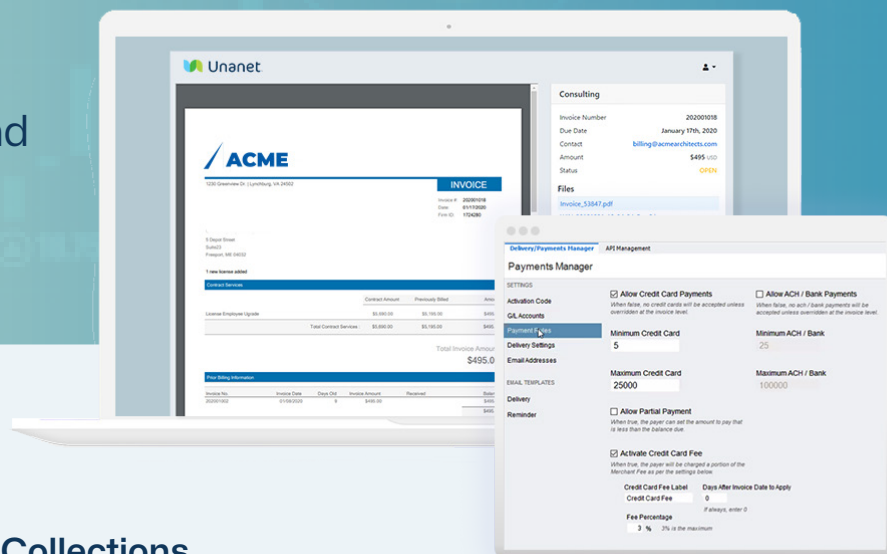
nd

Unanet

ACME

1230 Greenview Dr. | Lynchburg, VA 24502

INVOICE

Invoice #: 202001018
Date: 01/17/2020
Firm ID: 1724280

5 Depot Street
Suite23
Freeport, ME 04032

1 new license added

Contract Services

| | Contract Amount | Previously Billed | Amo |
|---|---|---|---|
| License Employee Upgrade | $5,690.00 | $5,195.00 | $49 |
| Total Contract Services | $5,690.00 | $5,195.00 | $49 |

Total Invoice Amoun
$495.0

Prior Billing Information

| Invoice No. | Invoice Date | Days Old | Invoice Amount | Received | Balan |
|---|---|---|---|---|---|
| 202001002 | 01/06/2020 | 0 | $495.00 | | $49 |
| | | | | | $49 |

Consulting

Invoice Number 202001018
Due Date January 17th, 2020
Contact billing@acmearchitects.com
Amount $495 USD
Status OPEN

Files
Invoice_53847.pdf

Delivery/Payments Manager API Management

Payments Manager

SETTINGS
Activation Code
G/L Accounts
Payment Files
Delivery Settings
Email Addresses
EMAIL TEMPLATES
Delivery
Reminder

☑ Allow Credit Card Payments
When false, no credit cards will be accepted unless overridden at the invoice level.

Minimum Credit Card
5

Maximum Credit Card
25000

☐ Allow ACH / Bank Payments
When false, no ach / bank payments will be accepted unless overridden at the invoice level.

Minimum ACH / Bank
25

Maximum ACH / Bank
100000

☐ Allow Partial Payment
When true, the payer can set the amount to pay that is less than the balance due.

☑ Activate Credit Card Fee
When true, the payer will be charged a portion of the Merchant Fee as per the settings below.

Credit Card Fee Label
Credit Card Fee

Days After Invoice Date to Apply
0
If always, enter 0

Fee Percentage
3 % 3% is the maximum

Collections